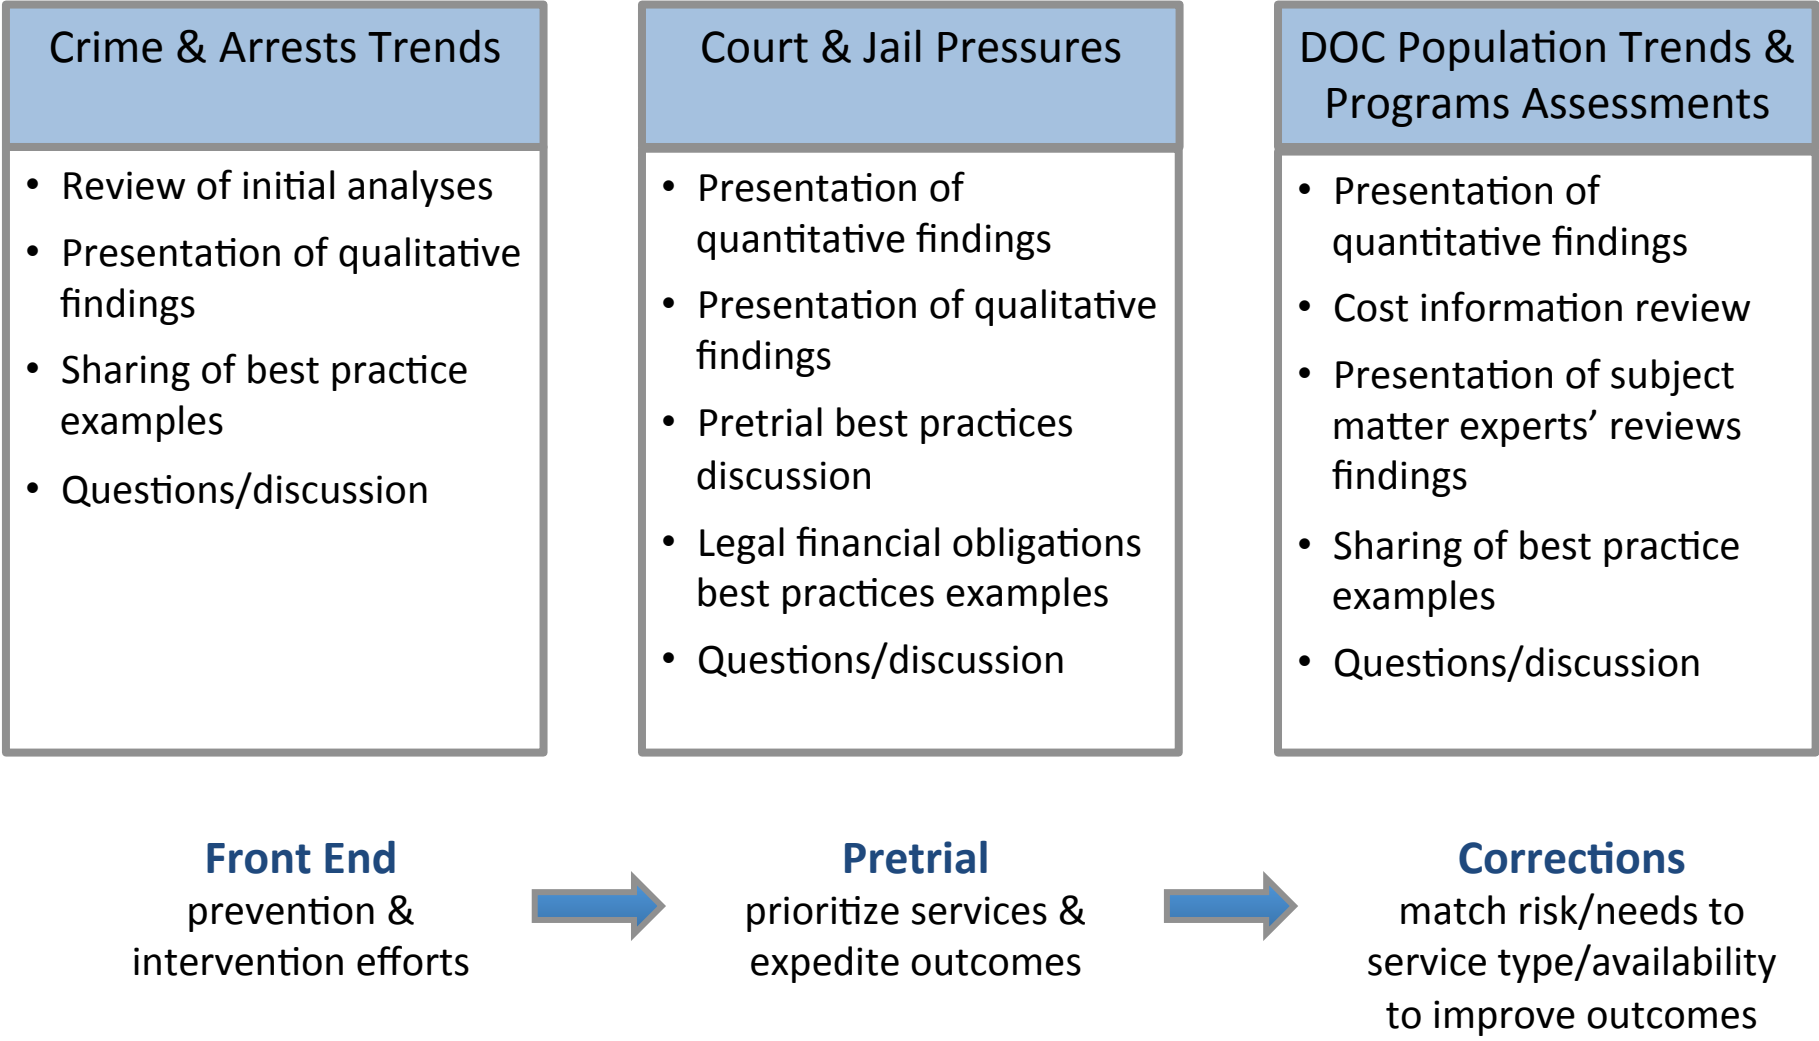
Crime & Arrests Trends

- Review of initial analyses
- Presentation of qualitative findings
- Sharing of best practice examples
- Questions/discussion

Court & Jail Pressures

- Presentation of quantitative findings
- Presentation of qualitative findings
- Pretrial best practices discussion
- Legal financial obligations best practices examples
- Questions/discussion

DOC Population Trends & Programs Assessments

- Presentation of quantitative findings
- Cost information review
- Presentation of subject matter experts' reviews findings
- Sharing of best practice examples
- Questions/discussion

Front End
prevention & intervention efforts

Pretrial
prioritize services & expedite outcomes

Corrections
match risk/needs to service type/availability to improve outcomes